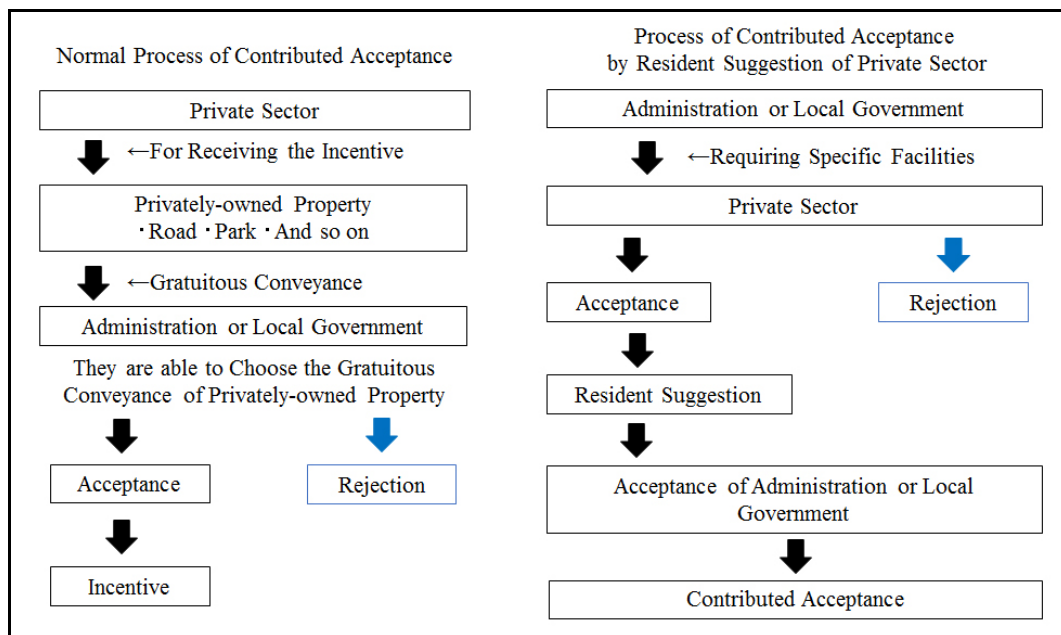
Normal Process of Contributed Acceptance

Private Sector

←For Receiving the Incentive

Privately-owned Property
・Road ・Park ・And so on

←Gratuitous Conveyance

Administration or Local Government

They are able to Choose the Gratuitous Conveyance of Privately-owned Property

Acceptance

Rejection

Incentive

Process of Contributed Acceptance by Resident Suggestion of Private Sector

Administration or Local Government

←Requiring Specific Facilities

Private Sector

Acceptance

Rejection

Resident Suggestion

Acceptance of Administration or Local Government

Contributed Acceptance